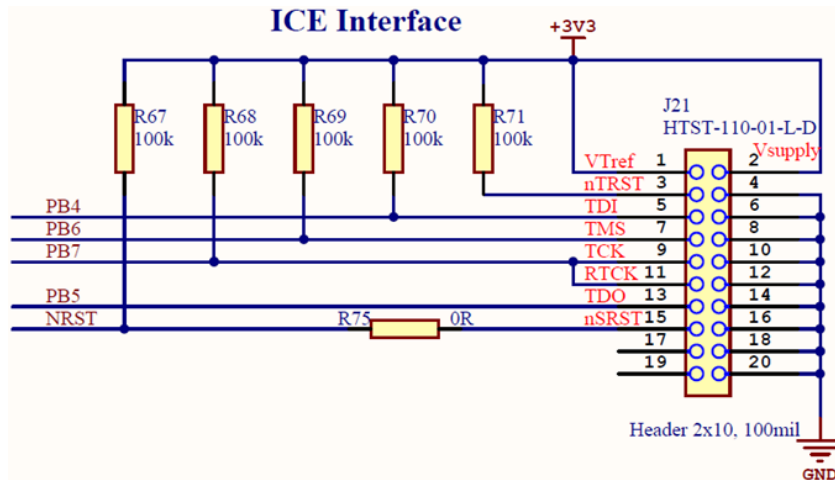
ICE Interface

+3V3

R67
100k

R68
100k

R69
100k

R70
100k

R71
100k

J21
HTST-110-01-L-D

Vsupply

VTref 1 2
nTRST 3 4
TDI 5 6
TMS 7 8
TCK 9 10
RTCK 11 12
TDO 13 14
nSRST 15 16
17 18
19 20

PB4
PB6
PB7
PB5
NRST

R75 0R

Header 2x10, 100mil

GND